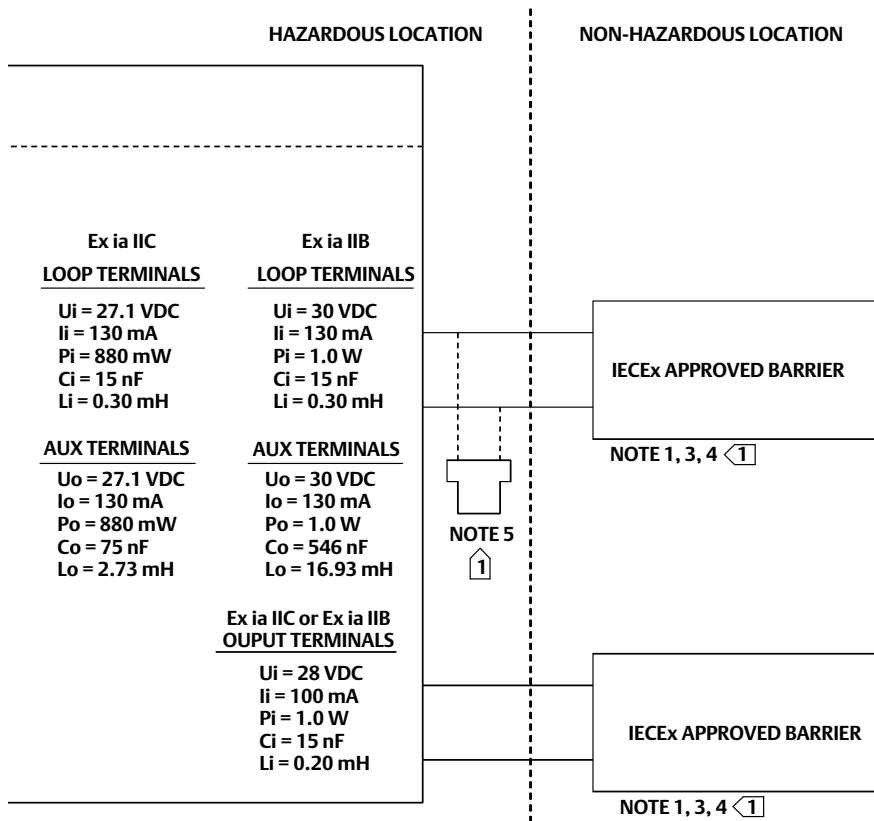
HAZARDOUS LOCATION

NON-HAZARDOUS LOCATION

Ex ia IIC
LOOP TERMINALS

Ui = 27.1 VDC
Ii = 130 mA
Pi = 880 mW
Ci = 15 nF
Li = 0.30 mH

AUX TERMINALS

Uo = 27.1 VDC
Io = 130 mA
Po = 880 mW
Co = 75 nF
Lo = 2.73 mH

Ex ia IIB
LOOP TERMINALS

Ui = 30 VDC
Ii = 130 mA
Pi = 1.0 W
Ci = 15 nF
Li = 0.30 mH

AUX TERMINALS

Uo = 30 VDC
Io = 130 mA
Po = 1.0 W
Co = 546 nF
Lo = 16.93 mH

Ex ia IIC or Ex ia IIB
OUPUT TERMINALS

Ui = 28 VDC
Ii = 100 mA
Pi = 1.0 W
Ci = 15 nF
Li = 0.20 mH

NOTE 5
1

IECEx APPROVED BARRIER

NOTE 1, 3, 4 1

IECEx APPROVED BARRIER

NOTE 1, 3, 4 1